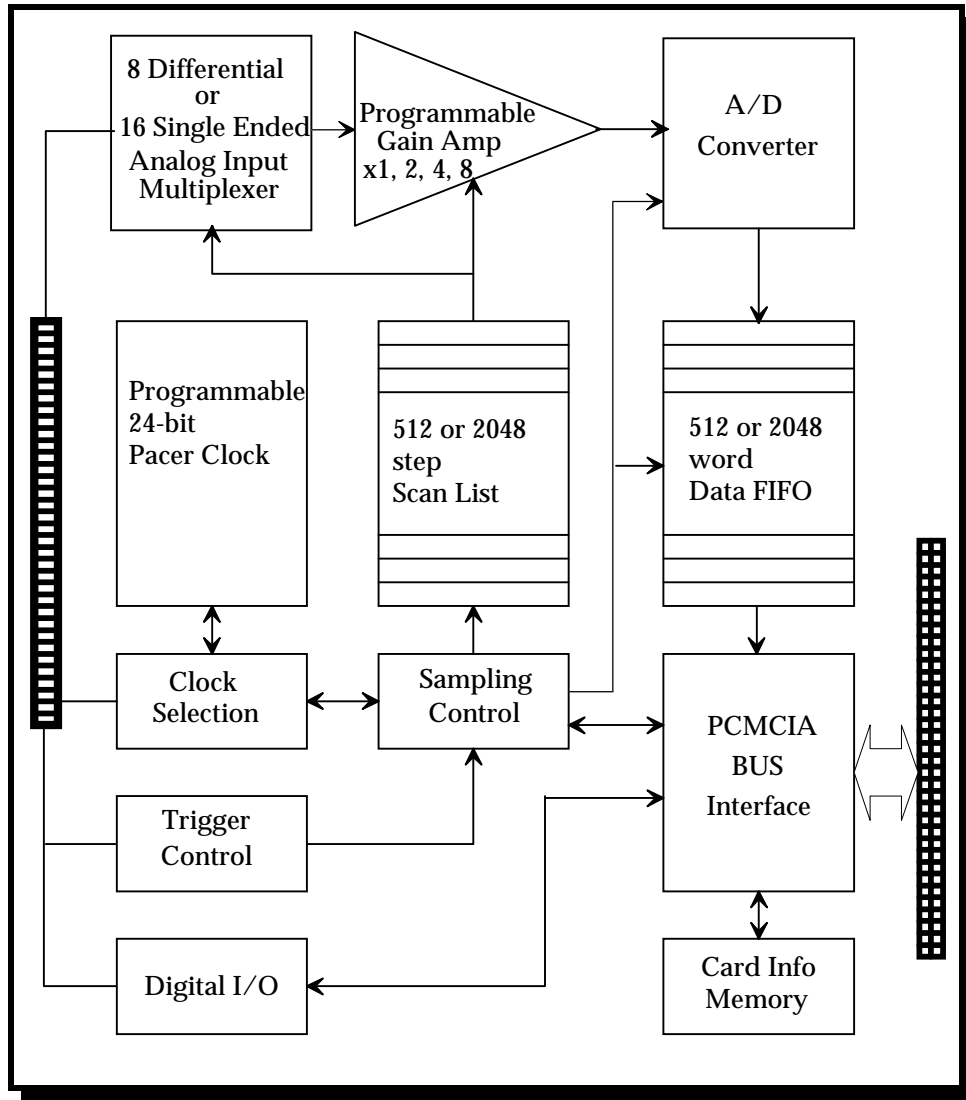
8 Differential
or
16 Single Ended
Analog Input
Multiplexer

Programmable
Gain Amp
x1, 2, 4, 8

A/D
Converter

Programmable
24-bit
Pacer Clock

512 or 2048
step
Scan List

512 or 2048
word
Data FIFO

Clock
Selection

Sampling
Control

PCMCIA
BUS
Interface

Trigger
Control

Digital I/O

Card Info
Memory